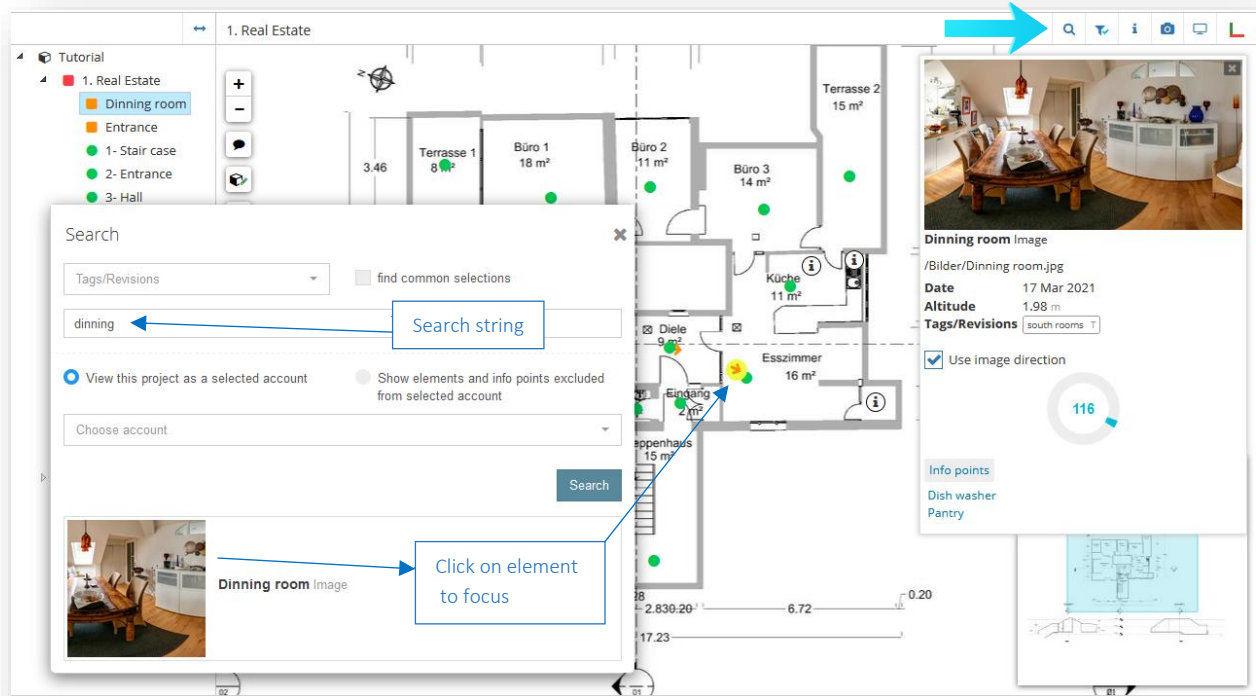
1. Real Estate

Tutorial
1. Real Estate
Dinning room
Entrance
1- Stair case
2- Entrance
3- Hall

Terrasse 2
15 m²
Terrasse 1
8 m²
Büro 1
18 m²
Büro 2
11 m²
Büro 3
14 m²
3.46
Küche
11 m²
Diele
9 m²
Esszimmer
16 m²
Eingang
2 m²
Treppenhaus
15 m²
2.830.20
6.72
0.20
17.23
28

Search
Tags/Revisions
find common selections
dinning
Search string
View this project as a selected account
Show elements and info points excluded from selected account
Choose account
Search
Dinning room Image
Click on element to focus

Dinning room Image
/Bilder/Dinning room.jpg
Date 17 Mar 2021
Altitude 1.98 m
Tags/Revisions south rooms
Use image direction
116
Info points
Dish washer
Pantry